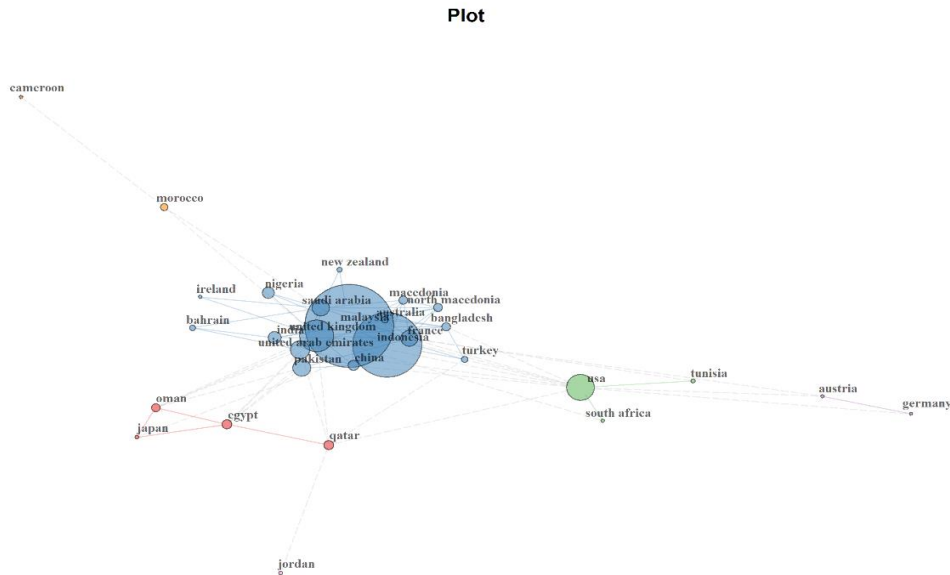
Plot

cameroon

morocco

new zealand

ireland

nigeria

saudi arabia

macedonia

north macedonia

bahrain

malaysia

australia

bangladesh

india

united kingdom

indonesia

france

united arab emirates

pakistan

china

turkey

usa

tunisia

austria

oman

germany

egypt

south africa

japan

qatar

jordan